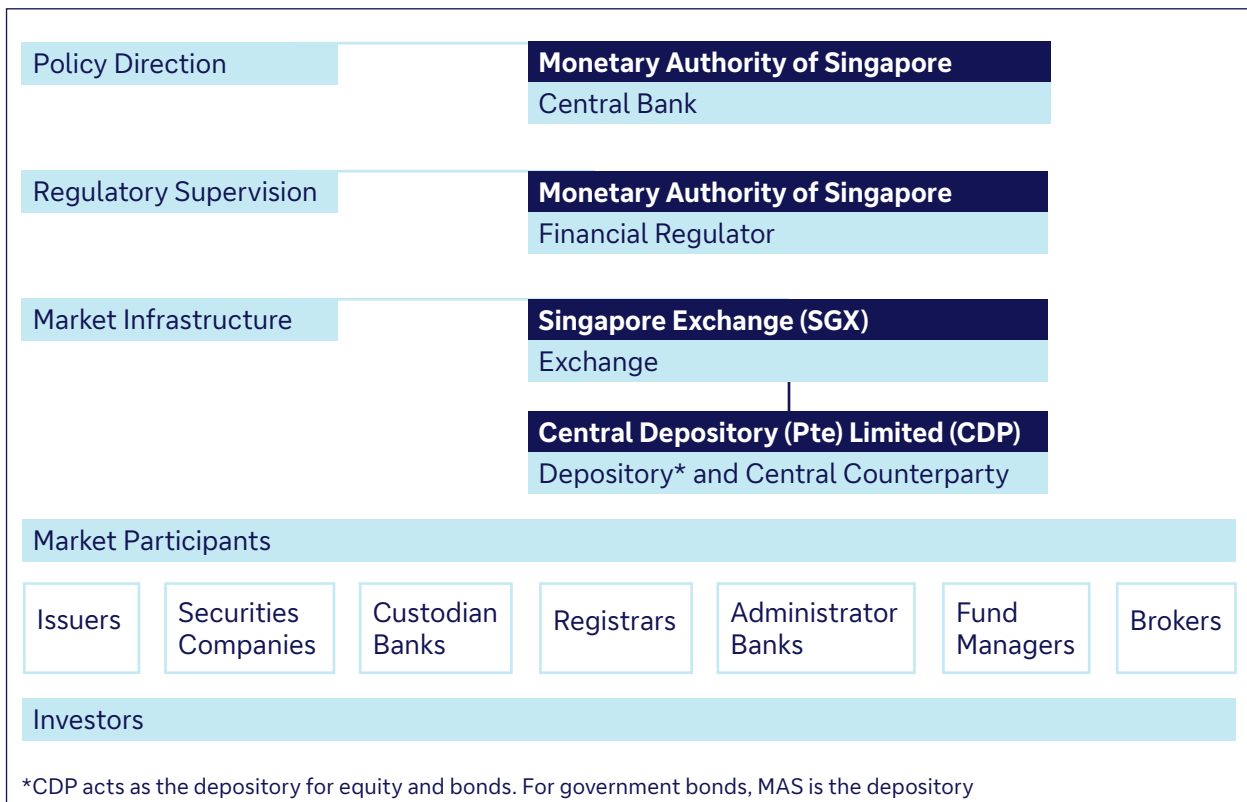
Policy Direction

Monetary Authority of Singapore
Central Bank

Regulatory Supervision

Monetary Authority of Singapore
Financial Regulator

Market Infrastructure

Singapore Exchange (SGX)
Exchange

Central Depository (Pte) Limited (CDP)
Depository* and Central Counterparty

Market Participants

Issuers

Securities Companies

Custodian Banks

Registrars

Administrator Banks

Fund Managers

Brokers

Investors

*CDP acts as the depository for equity and bonds. For government bonds, MAS is the depository